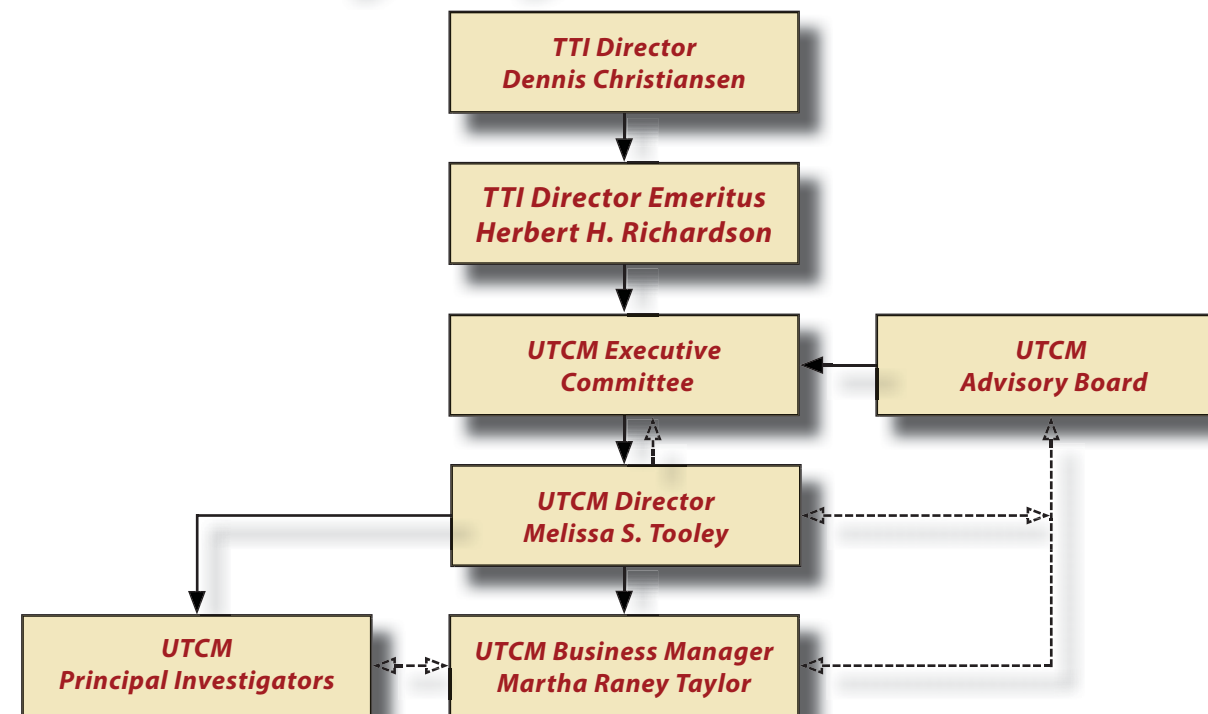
TTI Director
Dennis Christiansen

TTI Director Emeritus
Herbert H. Richardson

UTCM Executive
Committee

UTCM
Advisory Board

UTCM Director
Melissa S. Tooley

UTCM
Principal Investigators

UTCM Business Manager
Martha Raney Taylor